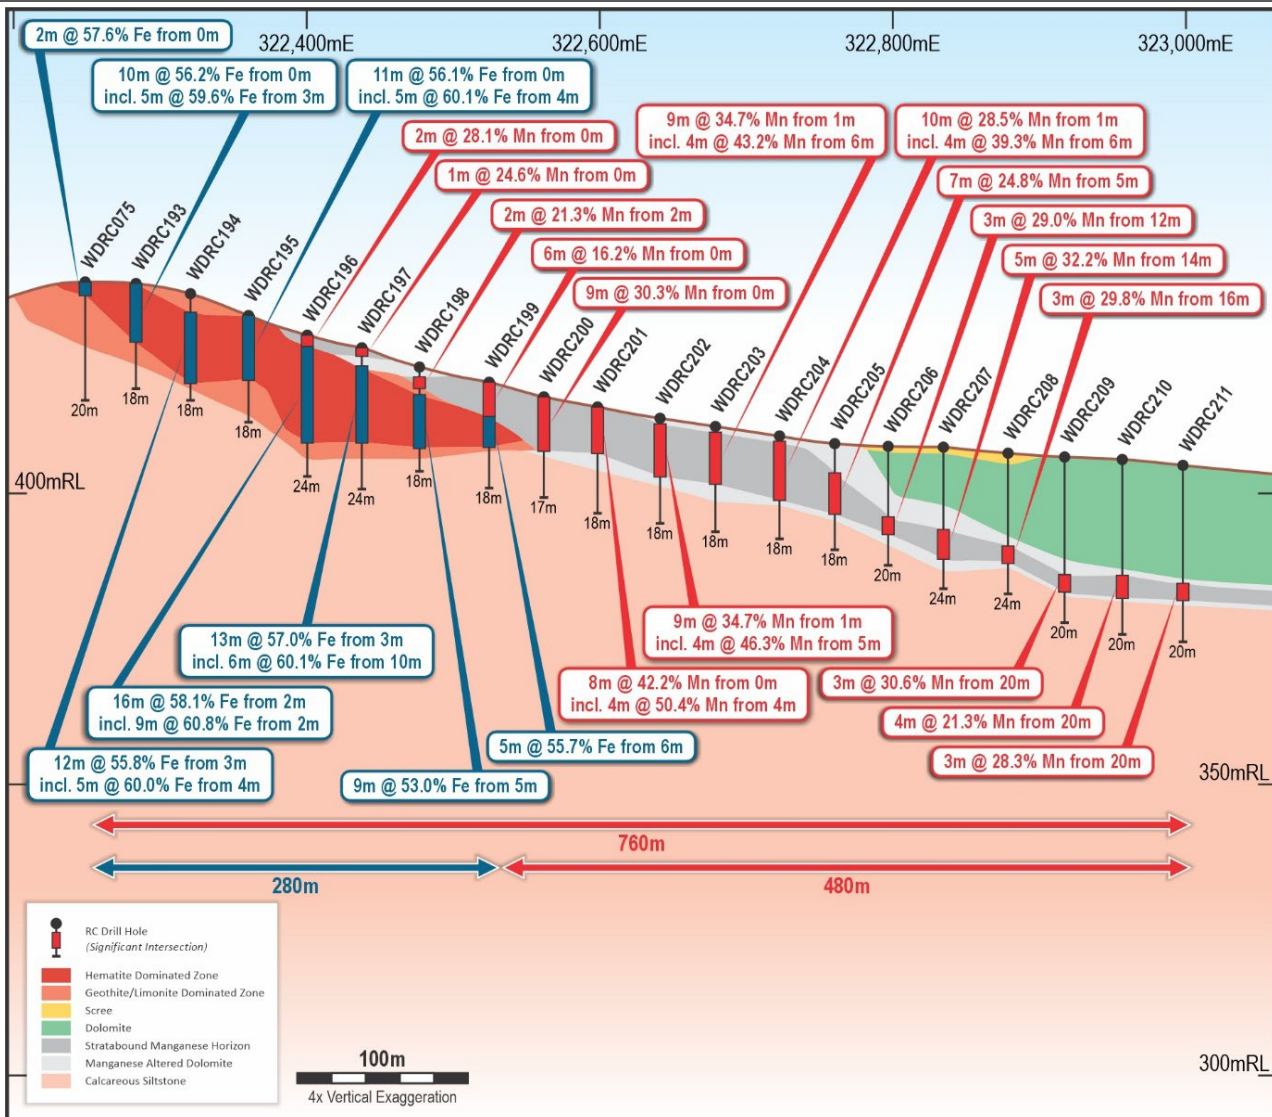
322,400mE
322,600mE
322,800mE
323,000mE

2m @ 57.6% Fe from 0m

10m @ 56.2% Fe from 0m
incl. 5m @ 59.6% Fe from 3m

11m @ 56.1% Fe from 0m
incl. 5m @ 60.1% Fe from 4m

2m @ 28.1% Mn from 0m

9m @ 34.7% Mn from 1m
incl. 4m @ 43.2% Mn from 6m

10m @ 28.5% Mn from 1m
incl. 4m @ 39.3% Mn from 6m

1m @ 24.6% Mn from 0m

7m @ 24.8% Mn from 5m

2m @ 21.3% Mn from 2m

3m @ 29.0% Mn from 12m

6m @ 16.2% Mn from 0m

5m @ 32.2% Mn from 14m

9m @ 30.3% Mn from 0m

3m @ 29.8% Mn from 16m

WDRC075
WDRC193
WDRC194
WDRC195
WDRC196
WDRC197
WDRC198
WDRC199
WDRC200
WDRC201
WDRC202
WDRC203
WDRC204
WDRC205
WDRC206
WDRC207
WDRC208
WDRC209
WDRC210
WDRC211

20m
18m
18m
18m
24m
24m
18m
18m
17m
18m
18m
18m
18m
18m
20m
24m
24m
20m
20m
20m

400mRL

13m @ 57.0% Fe from 3m
incl. 6m @ 60.1% Fe from 10m

9m @ 34.7% Mn from 1m
incl. 4m @ 46.3% Mn from 5m

16m @ 58.1% Fe from 2m
incl. 9m @ 60.8% Fe from 2m

8m @ 42.2% Mn from 0m
incl. 4m @ 50.4% Mn from 4m

3m @ 30.6% Mn from 20m

4m @ 21.3% Mn from 20m

5m @ 55.7% Fe from 6m

12m @ 55.8% Fe from 3m
incl. 5m @ 60.0% Fe from 4m

3m @ 28.3% Mn from 20m

9m @ 53.0% Fe from 5m

350mRL

760m

280m

480m

RC Drill Hole
(Significant Intersection)

Hematite Dominated Zone
Geothite/Limonite Dominated Zone
Scree
Dolomite
Stratabound Manganese Horizon
Manganese Altered Dolomite
Calcareous Siltstone

100m
4x Vertical Exaggeration

300mRL